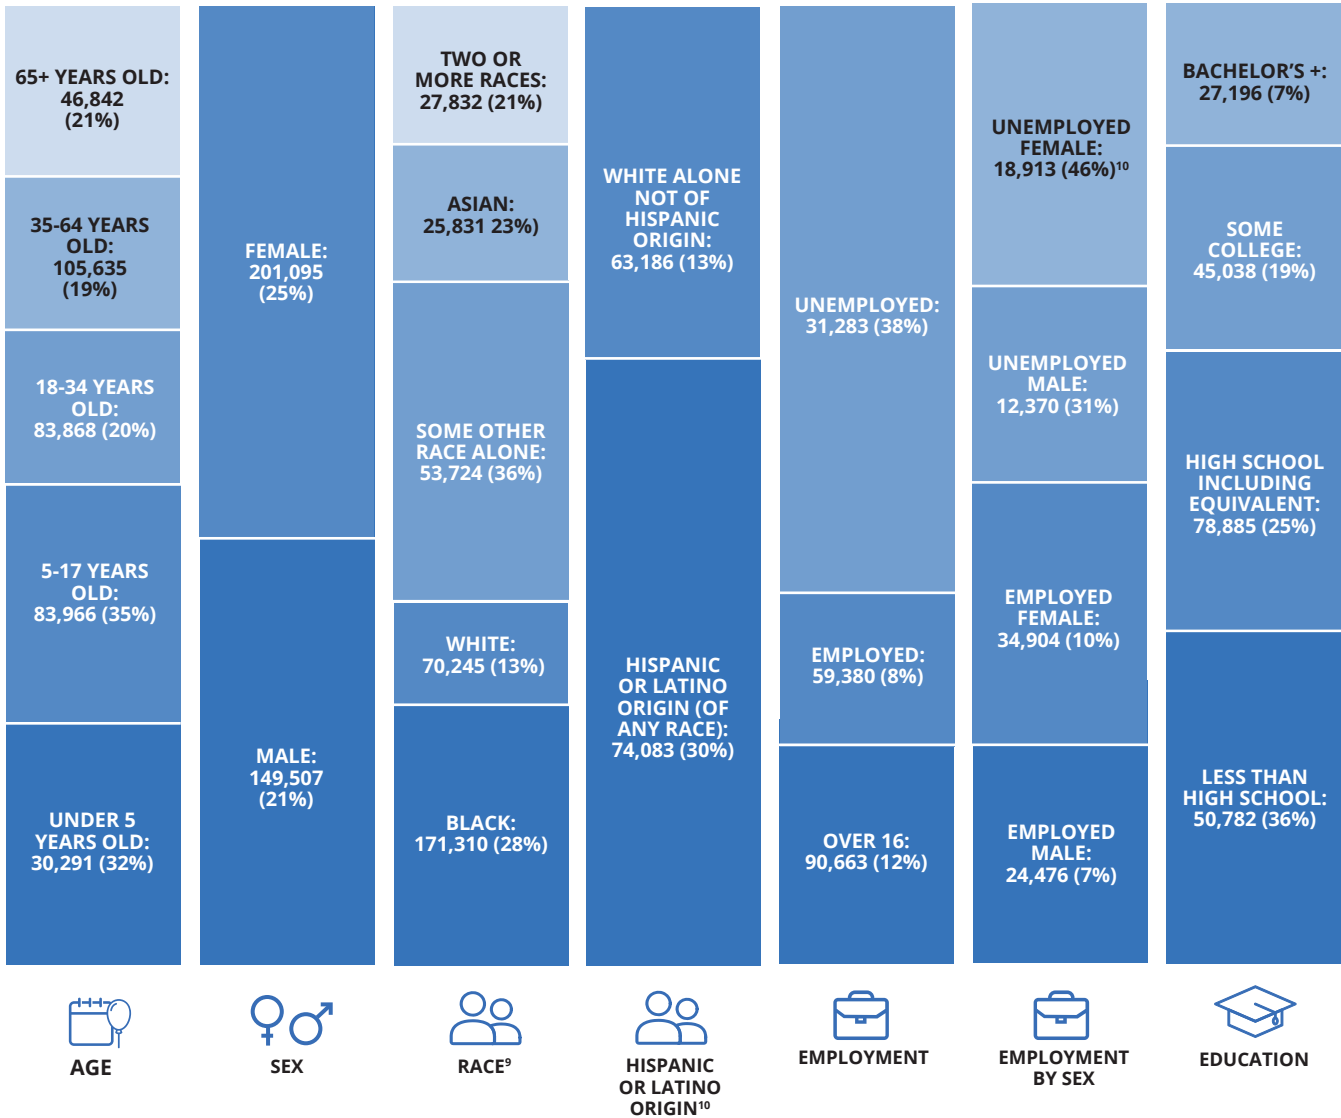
65+ YEARS OLD: 46,842 (21%)

35-64 YEARS OLD: 105,635 (19%)

18-34 YEARS OLD: 83,868 (20%)

5-17 YEARS OLD: 83,966 (35%)

UNDER 5 YEARS OLD: 30,291 (32%)

AGE

FEMALE: 201,095 (25%)

MALE: 149,507 (21%)

SEX

TWO OR MORE RACES: 27,832 (21%)

ASIAN: 25,831 23%)

SOME OTHER RACE ALONE: 53,724 (36%)

WHITE: 70,245 (13%)

BLACK: 171,310 (28%)

RACE$^9$

WHITE ALONE NOT OF HISPANIC ORIGIN: 63,186 (13%)

HISPANIC OR LATINO ORIGIN (OF ANY RACE): 74,083 (30%)

HISPANIC OR LATINO ORIGIN$^{10}$

UNEMPLOYED: 31,283 (38%)

EMPLOYED: 59,380 (8%)

OVER 16: 90,663 (12%)

EMPLOYMENT

UNEMPLOYED FEMALE: 18,913 (46%)$^{10}$

UNEMPLOYED MALE: 12,370 (31%)

EMPLOYED FEMALE: 34,904 (10%)

EMPLOYED MALE: 24,476 (7%)

EMPLOYMENT BY SEX

BACHELOR'S +: 27,196 (7%)

SOME COLLEGE: 45,038 (19%)

HIGH SCHOOL INCLUDING EQUIVALENT: 78,885 (25%)

LESS THAN HIGH SCHOOL: 50,782 (36%)

EDUCATION